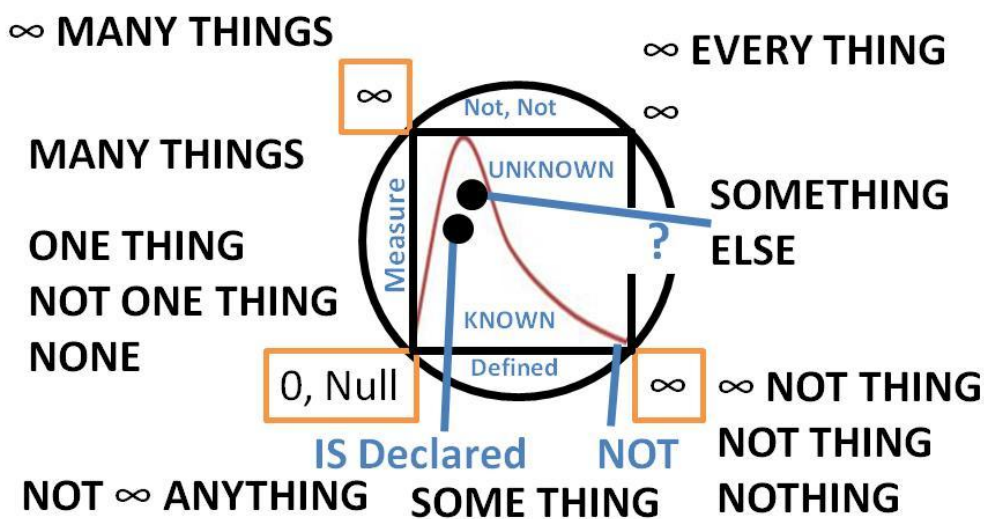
$\infty$ MANY THINGS

$\infty$ EVERY THING

$\infty$

Not, Not

$\infty$

MANY THINGS

UNKNOWN

Measure

SOMETHING ELSE

?

ONE THING

NOT ONE THING

NONE

KNOWN

Defined

0, Null

$\infty$

$\infty$ NOT THING

NOT THING

NOTHING

IS Declared

NOT

NOT $\infty$ ANYTHING

SOME THING